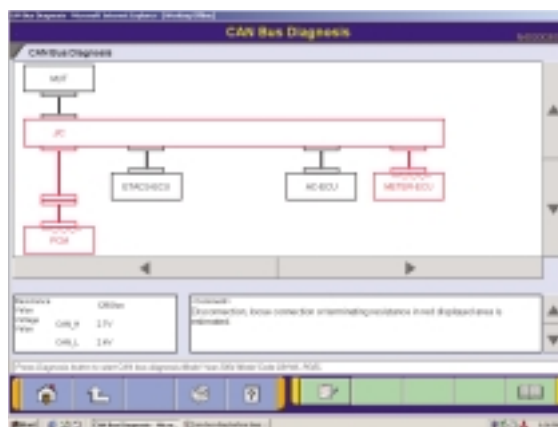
CAN Bus Diagnosis - Microsoft Internet Explorer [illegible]

CAN Bus Diagnosis

CAN Bus Diagnosis

MUT

J/C

ETACS-ECU

AC-ECU

METER-ECU

PCM

Resistance Value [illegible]
Voltage Value CAN_H 2.7V
CAN_L 2.4V

Comments
Disconnection, loose connection or terminating resistance in red displayed area is estimated.

Press Diagnosis button to start CAN bus diagnosis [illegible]